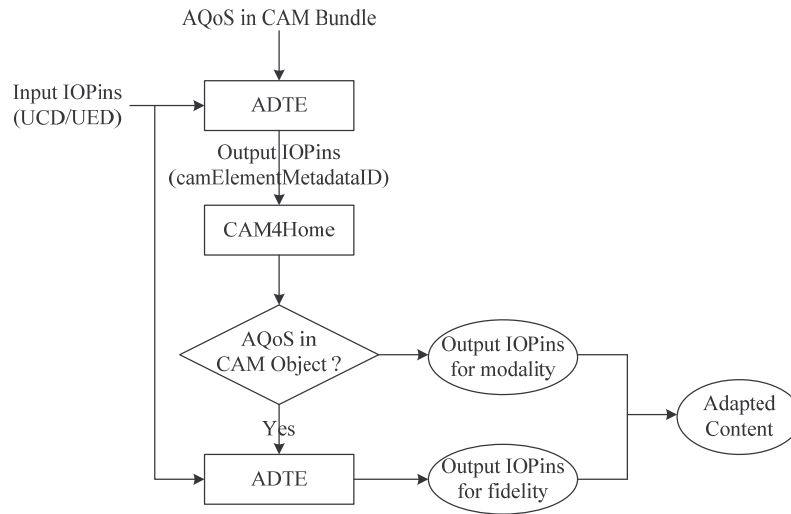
AQoS in CAM Bundle

Input IOPins
(UCD/UED)

ADTE

Output IOPins
(camElementMetadataID)

CAM4Home

AQoS in
CAM Object ?

Output IOPins
for modality

Yes

Adapted
Content

ADTE

Output IOPins
for fidelity